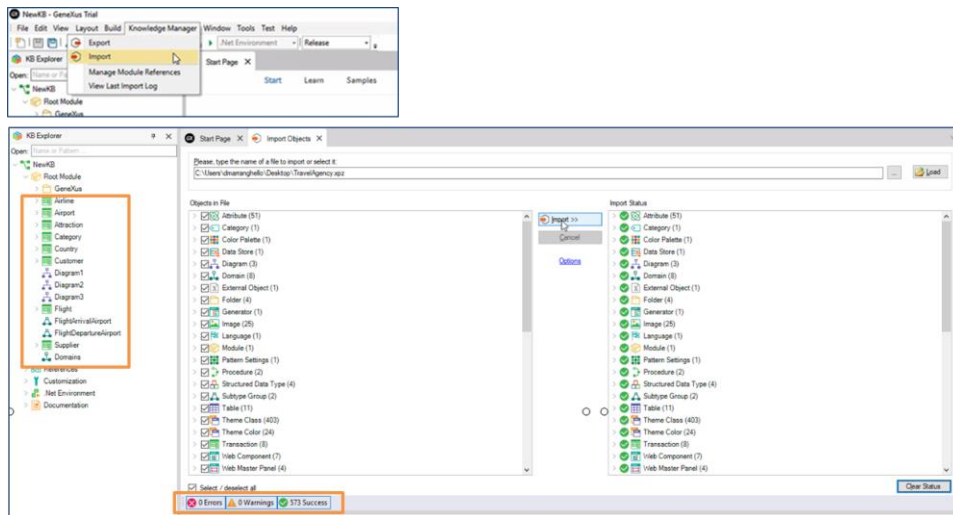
NewKB - GeneXus Trial

File Edit View Layout Build Knowledge Manager Window Tools Test Help

Export
Import
Manage Module References
View Last Import Log

.Net Environment
Release

KB Explorer
Open: Name or Pa

Start Page ×
Start Learn Samples

NewKB
Root Module
GeneXus

KB Explorer
Open: Name or Pattern
NewKB
Root Module
GeneXus
Airline
Airport
Attraction
Category
Country
Customer
Diagram1
Diagram2
Diagram3
Flight
FlightArrivalAirport
FlightDepartureAirport
Supplier
Domains
References
Customization
.Net Environment
Documentation

Start Page
Import Objects ×

Please, type the name of a file to import or select it:
C:\Users\dmaranghello\Desktop\TravelAgency.xpz
...
Load

Objects in File
Attribute (51)
Category (1)
Color Palette (1)
Data Store (1)
Diagram (3)
Domain (8)
External Object (1)
Folder (4)
Generator (1)
Image (25)
Language (1)
Module (1)
Pattern Settings (1)
Procedure (2)
Structured Data Type (4)
Subtype Group (2)
Table (11)
Theme Class (403)
Theme Color (24)
Transaction (8)
Web Component (7)
Web Master Panel (4)

Select / deselect all

Import >>
Cancel
Options

Import Status
Attribute (51)
Category (1)
Color Palette (1)
Data Store (1)
Diagram (3)
Domain (8)
External Object (1)
Folder (4)
Generator (1)
Image (25)
Language (1)
Module (1)
Pattern Settings (1)
Procedure (2)
Structured Data Type (4)
Subtype Group (2)
Table (11)
Theme Class (403)
Theme Color (24)
Transaction (8)
Web Component (7)
Web Master Panel (4)

Clear Status

0 Errors 0 Warnings 573 Success